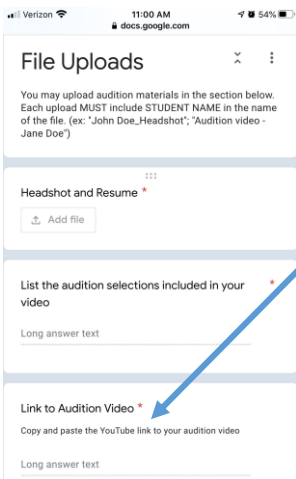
Verizon 11:00 AM 54%
docs.google.com

File Uploads

You may upload audition materials in the section below. Each upload MUST include STUDENT NAME in the name of the file. (ex: "John Doe_Headshot"; "Audition video - Jane Doe")

Headshot and Resume *

Add file

List the audition selections included in your video *

Long answer text

Link to Audition Video *

Copy and paste the YouTube link to your audition video

Long answer text